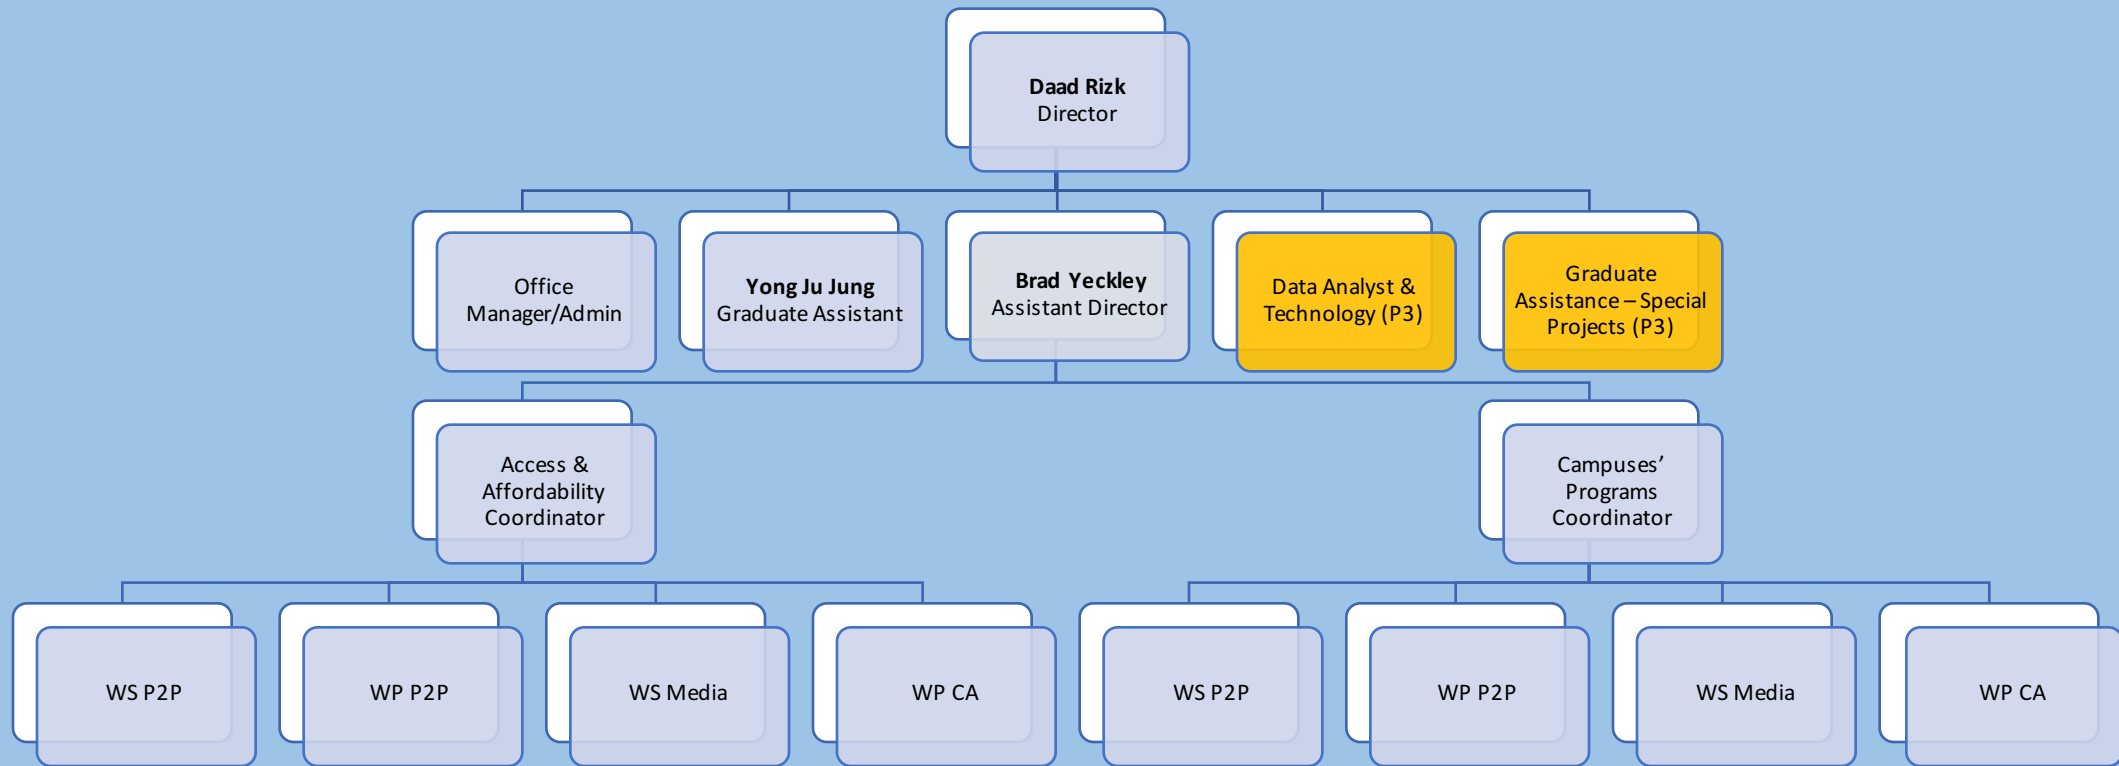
**Daad Rizk**
Director

Office Manager/Admin

**Yong Ju Jung**
Graduate Assistant

**Brad Yeckley**
Assistant Director

Data Analyst & Technology (P3)

Graduate Assistance – Special Projects (P3)

Access & Affordability Coordinator

Campuses' Programs Coordinator

WS P2P

WP P2P

WS Media

WP CA

WS P2P

WP P2P

WS Media

WP CA